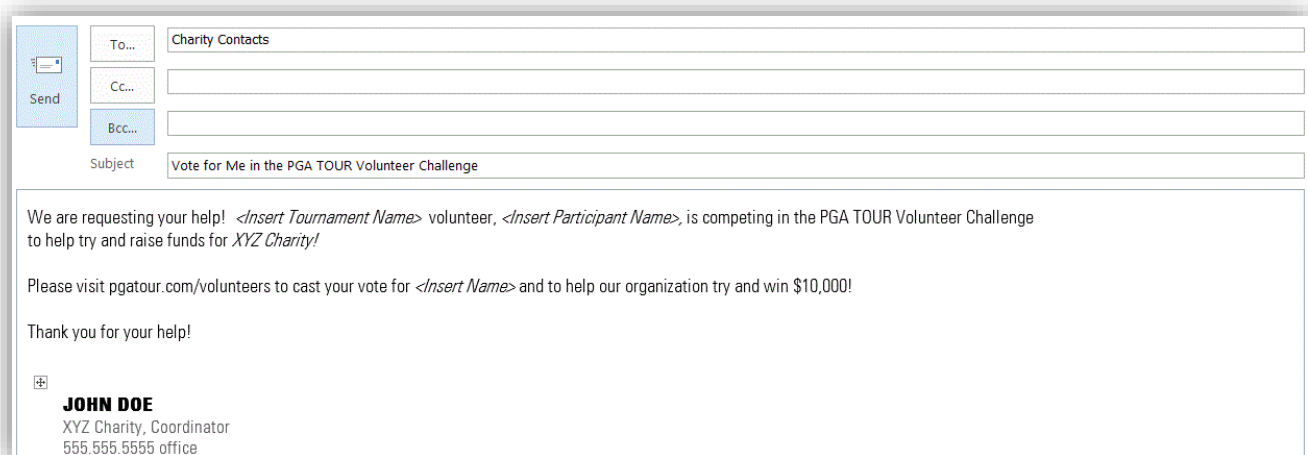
Send

To...
Charity Contacts

Cc...

Bcc...

Subject
Vote for Me in the PGA TOUR Volunteer Challenge

We are requesting your help! *<Insert Tournament Name>* volunteer, *<Insert Participant Name>,* is competing in the PGA TOUR Volunteer Challenge to help try and raise funds for *XYZ Charity!*

Please visit pgatour.com/volunteers to cast your vote for *<Insert Name>* and to help our organization try and win $10,000!

Thank you for your help!

**JOHN DOE**
XYZ Charity, Coordinator
555.555.5555 office